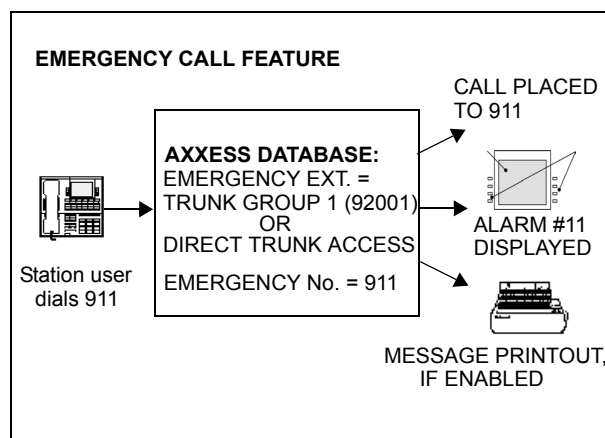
EMERGENCY CALL FEATURE

Station user dials 911

AXXESS DATABASE:
EMERGENCY EXT. = TRUNK GROUP 1 (92001) OR DIRECT TRUNK ACCESS

EMERGENCY No. = 911

CALL PLACED TO 911

ALARM #11 DISPLAYED

MESSAGE PRINTOUT, IF ENABLED